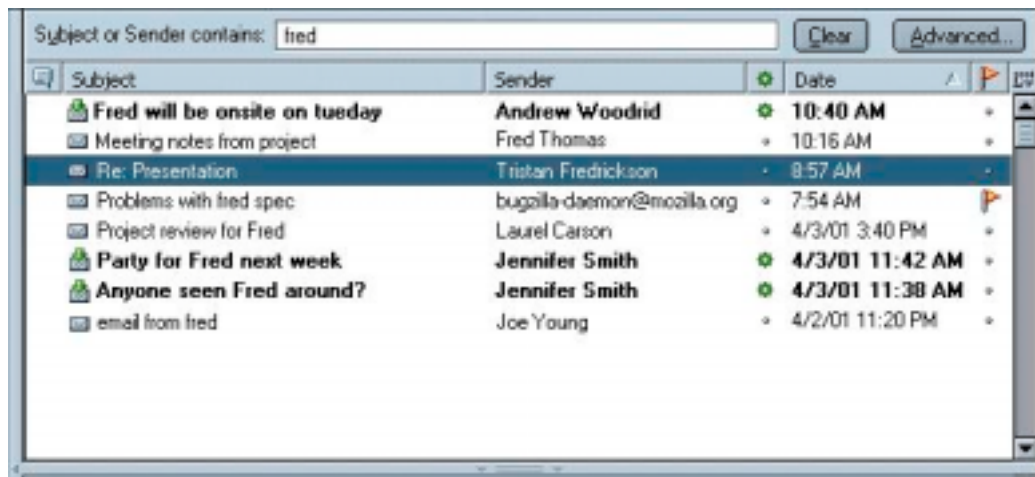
Subject or Sender contains: fred

Clear

Advanced...

| Subject | Sender | Date |
|---|---|---|
| Fred will be onsite on tueday | Andrew Woodrid | 10:40 AM |
| Meeting notes from project | Fred Thomas | 10:16 AM |
| Re: Presentation | Tristan Fredrickson | 8:57 AM |
| Problems with fred spec | bugzilla-daemon@mozilla.org | 7:54 AM |
| Project review for Fred | Laurel Carson | 4/3/01 3:40 PM |
| Party for Fred next week | Jennifer Smith | 4/3/01 11:42 AM |
| Anyone seen Fred around? | Jennifer Smith | 4/3/01 11:38 AM |
| email from fred | Joe Young | 4/2/01 11:20 PM |